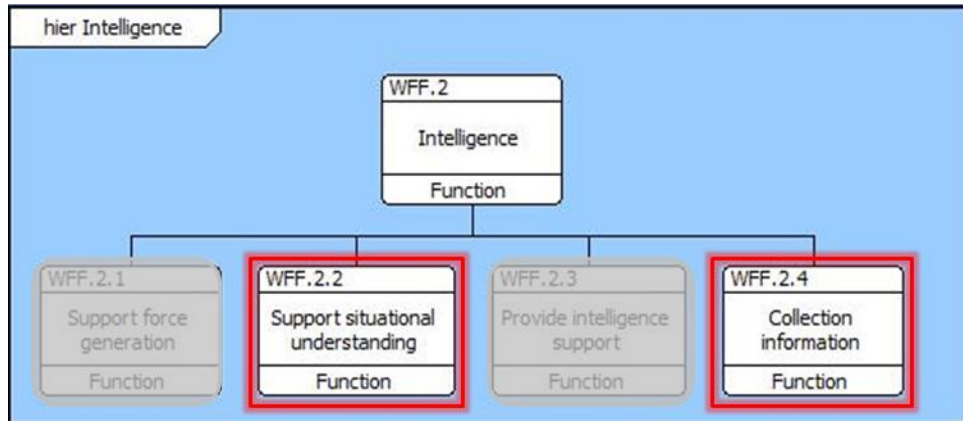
hier Intelligence

WFF.2
Intelligence
Function

WFF.2.1
Support force generation
Function

WFF.2.2
Support situational understanding
Function

WFF.2.3
Provide intelligence support
Function

WFF.2.4
Collection information
Function